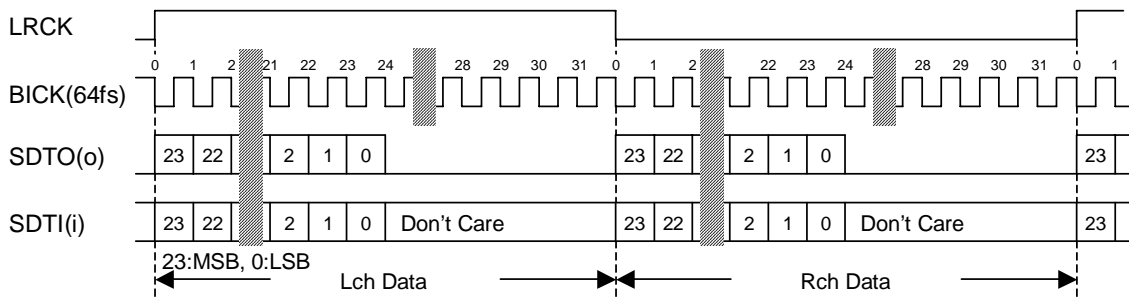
LRCK

0 1 2 21 22 23 24 28 29 30 31 0 1 2 22 23 24 28 29 30 31 0 1

BICK(64fs)

SDTO(o) 23 22 2 1 0 23 22 2 1 0 23

SDTI(i) 23 22 2 1 0 Don't Care 23 22 2 1 0 Don't Care 23

23:MSB, 0:LSB

Lch Data

Rch Data